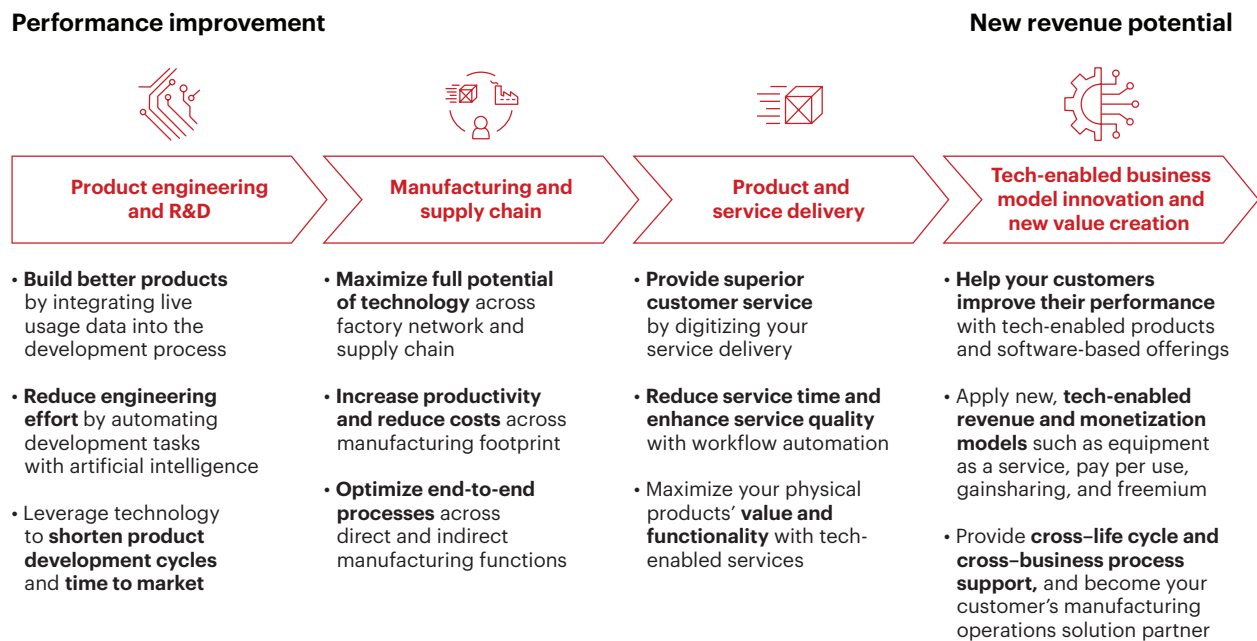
Performance improvement

New revenue potential

Product engineering and R&D

Manufacturing and supply chain

Product and service delivery

Tech-enabled business model innovation and new value creation

• Build better products by integrating live usage data into the development process

• Reduce engineering effort by automating development tasks with artificial intelligence

• Leverage technology to shorten product development cycles and time to market

• Maximize full potential of technology across factory network and supply chain

• Increase productivity and reduce costs across manufacturing footprint

• Optimize end-to-end processes across direct and indirect manufacturing functions

• Provide superior customer service by digitizing your service delivery

• Reduce service time and enhance service quality with workflow automation

• Maximize your physical products' value and functionality with tech-enabled services

• Help your customers improve their performance with tech-enabled products and software-based offerings

• Apply new, tech-enabled revenue and monetization models such as equipment as a service, pay per use, gainsharing, and freemium

• Provide cross–life cycle and cross–business process support, and become your customer's manufacturing operations solution partner